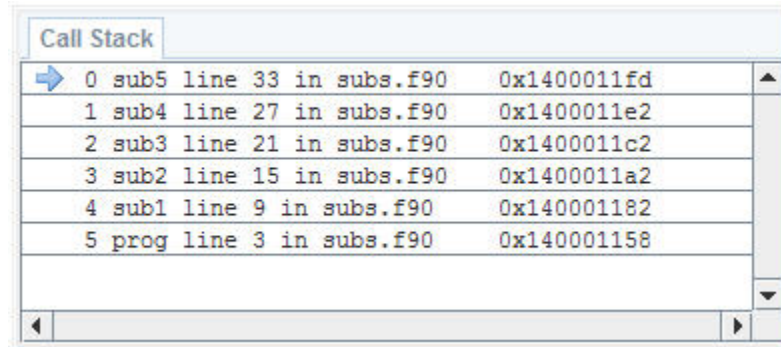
Call Stack

| | |
|---|---|
| 0 sub5 line 33 in subs.f90 | 0x1400011fd |
| 1 sub4 line 27 in subs.f90 | 0x1400011e2 |
| 2 sub3 line 21 in subs.f90 | 0x1400011c2 |
| 3 sub2 line 15 in subs.f90 | 0x1400011a2 |
| 4 sub1 line 9 in subs.f90 | 0x140001182 |
| 5 prog line 3 in subs.f90 | 0x140001158 |